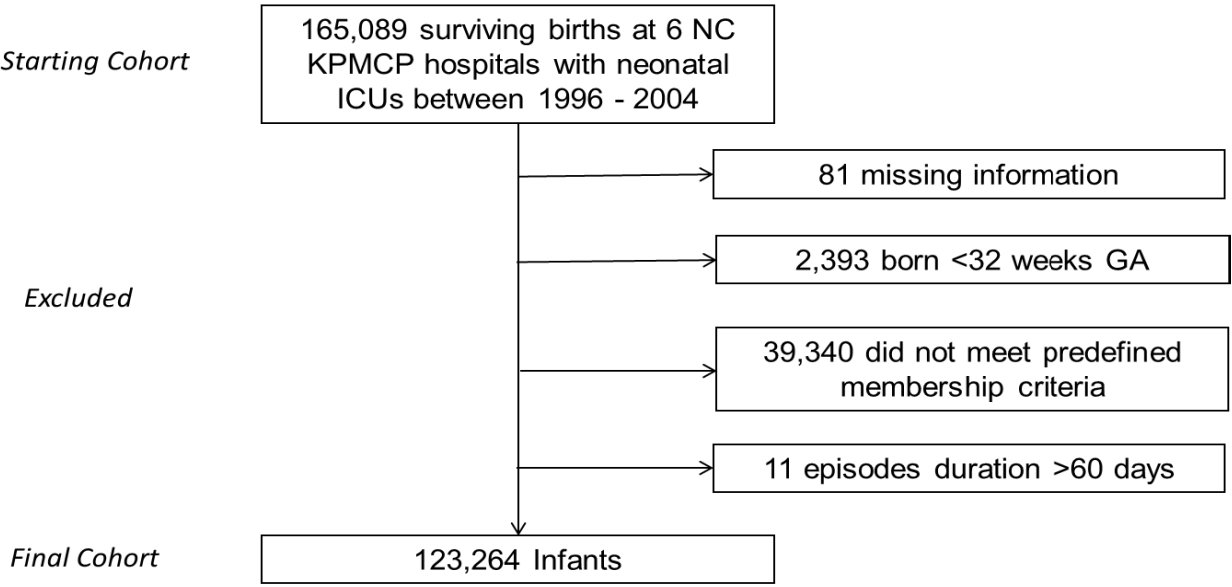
Starting Cohort

165,089 surviving births at 6 NC KPMCP hospitals with neonatal ICUs between 1996 - 2004

81 missing information

2,393 born <32 weeks GA

Excluded

39,340 did not meet predefined membership criteria

11 episodes duration >60 days

Final Cohort

123,264 Infants